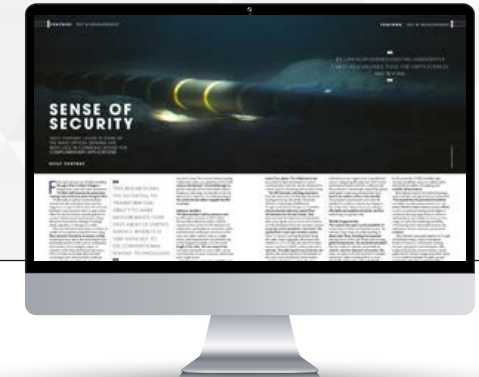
SENSE OF SECURITY

"THIS RESEARCH HAS THE POTENTIAL TO TRANSFORM OUR ABILITY TO MAKE MEASUREMENTS OVER VAST AREAS OF EARTH'S SURFACE WHERE IT IS VERY DIFFICULT TO USE CONVENTIONAL SENSING TECHNOLOGIES"

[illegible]